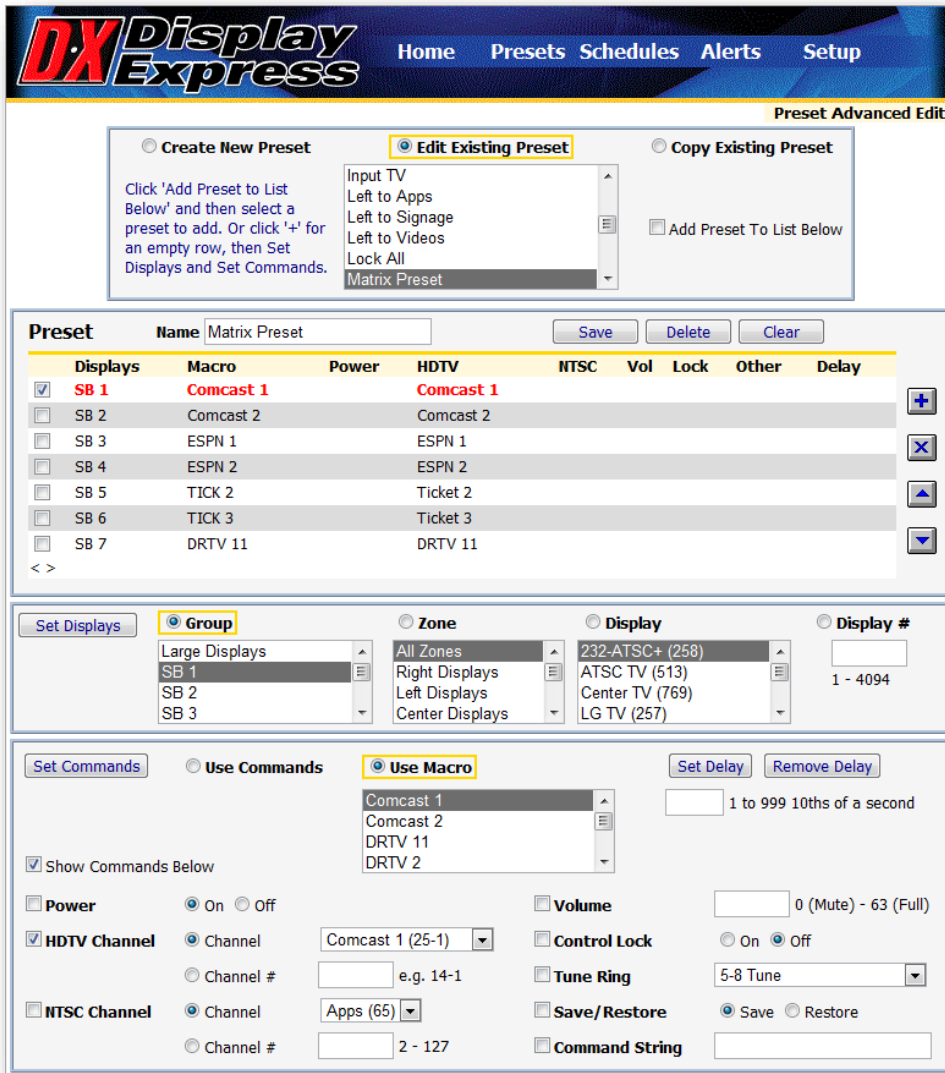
DX Display Express

Home Presets Schedules Alerts Setup

Preset Advanced Edit

Create New Preset
Edit Existing Preset
Copy Existing Preset

Click 'Add Preset to List Below' and then select a preset to add. Or click '+' for an empty row, then Set Displays and Set Commands.

Input TV
Left to Apps
Left to Signage
Left to Videos
Lock All
Matrix Preset

Add Preset To List Below

Preset Name Matrix Preset Save Delete Clear

| | Displays | Macro | Power | HDTV | NTSC | Vol | Lock | Other | Delay |
|---|---|---|---|---|---|---|---|---|---|
| ☑ | SB 1 | Comcast 1 | | Comcast 1 | | | | | |
| ☐ | SB 2 | Comcast 2 | | Comcast 2 | | | | | |
| ☐ | SB 3 | ESPN 1 | | ESPN 1 | | | | | |
| ☐ | SB 4 | ESPN 2 | | ESPN 2 | | | | | |
| ☐ | SB 5 | TICK 2 | | Ticket 2 | | | | | |
| ☐ | SB 6 | TICK 3 | | Ticket 3 | | | | | |
| ☐ | SB 7 | DRTV 11 | | DRTV 11 | | | | | |

< >

Set Displays
Group
Large Displays
SB 1
SB 2
SB 3
Zone
All Zones
Right Displays
Left Displays
Center Displays
Display
232-ATSC+ (258)
ATSC TV (513)
Center TV (769)
LG TV (257)
Display #
1 - 4094

Set Commands Use Commands Use Macro Set Delay Remove Delay
Comcast 1
Comcast 2
DRTV 11
DRTV 2
1 to 999 10ths of a second

Show Commands Below

Power On Off
Volume 0 (Mute) - 63 (Full)
HDTV Channel Channel Comcast 1 (25-1)
Control Lock On Off
Channel # e.g. 14-1
Tune Ring 5-8 Tune
NTSC Channel Channel Apps (65)
Save/Restore Save Restore
Channel # 2 - 127
Command String